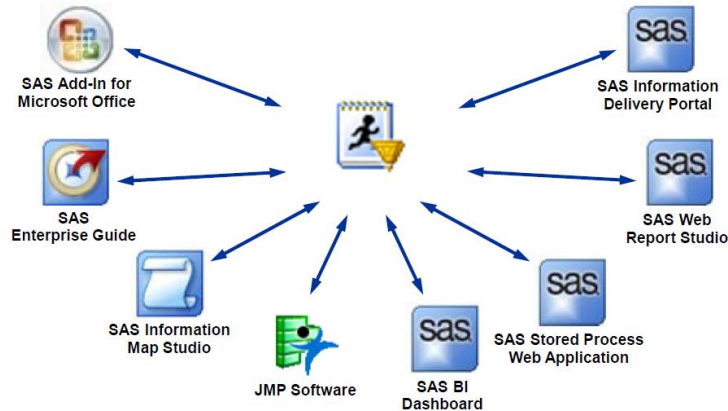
SAS Add-In for Microsoft Office

SAS Enterprise Guide

SAS Information Map Studio

JMP Software

sas

SAS BI Dashboard

sas

SAS Stored Process Web Application

sas

SAS Web Report Studio

sas

SAS Information Delivery Portal